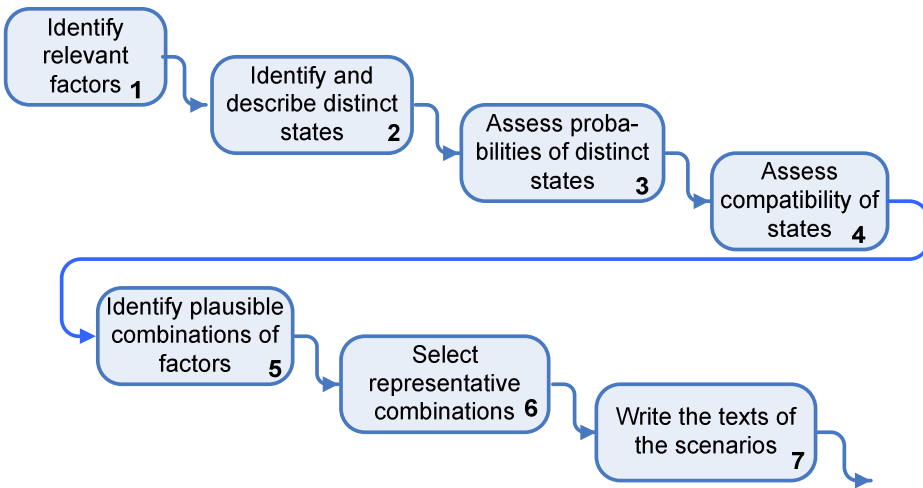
Identify relevant factors 1

Identify and describe distinct states 2

Assess probabilities of distinct states 3

Assess compatibility of states 4

Identify plausible combinations of factors 5

Select representative combinations 6

Write the texts of the scenarios 7